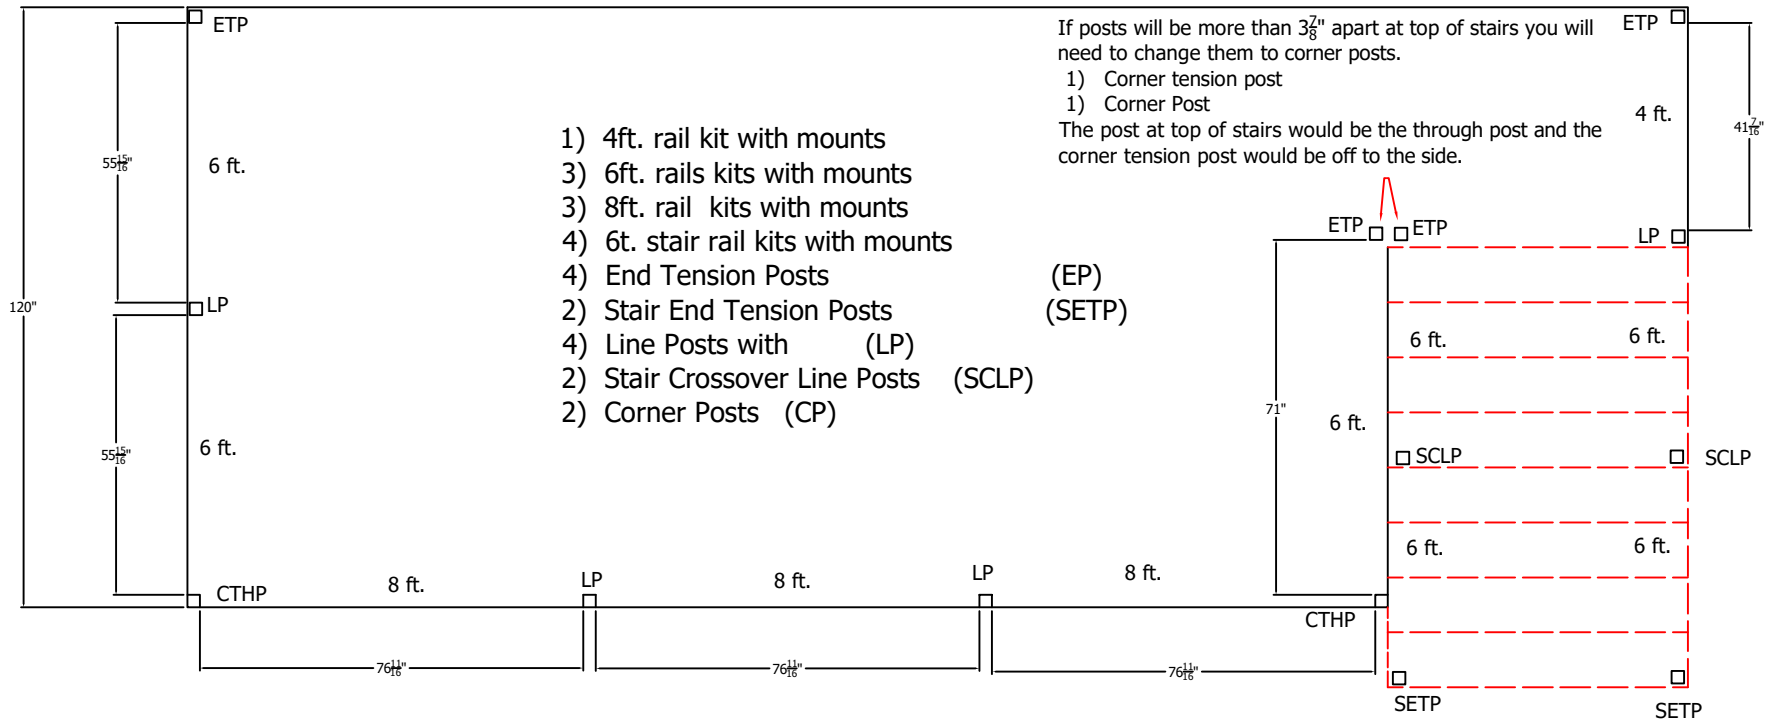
ETP

$55\frac{15}{16}$"

6 ft.

120"

LP

$55\frac{15}{16}$"

6 ft.

CTHP

1) 4ft. rail kit with mounts
3) 6ft. rails kits with mounts
3) 8ft. rail kits with mounts
4) 6t. stair rail kits with mounts
4) End Tension Posts (EP)
2) Stair End Tension Posts (SETP)
4) Line Posts with (LP)
2) Stair Crossover Line Posts (SCLP)
2) Corner Posts (CP)

If posts will be more than $3\frac{7}{8}$" apart at top of stairs you will need to change them to corner posts.
1) Corner tension post
1) Corner Post
The post at top of stairs would be the through post and the corner tension post would be off to the side.

ETP

4 ft.

$41\frac{7}{16}$"

ETP ETP

LP

6 ft. 6 ft.

71"

6 ft.

SCLP SCLP

6 ft. 6 ft.

8 ft. LP 8 ft. LP 8 ft.

CTHP

$76\frac{11}{16}$" $76\frac{11}{16}$" $76\frac{11}{16}$"

SETP SETP